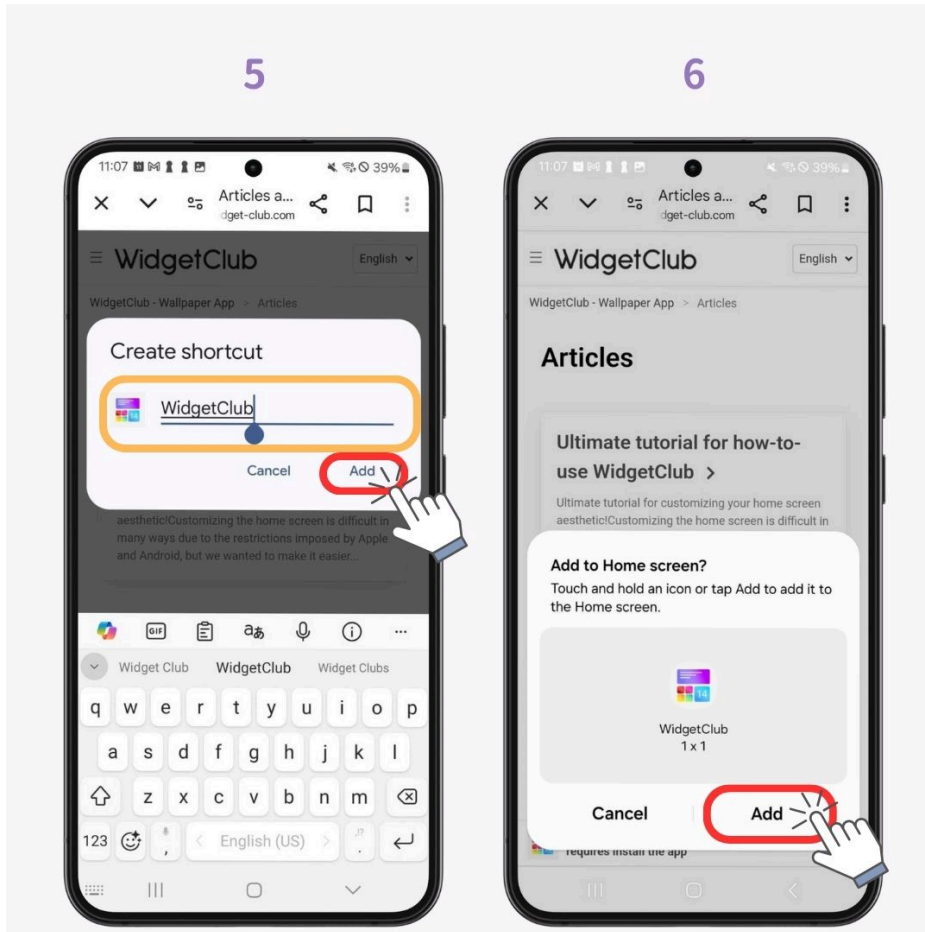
5

11:07 39%

Articles a...
dget-club.com

WidgetClub

English

WidgetClub - Wallpaper App > Articles

Create shortcut

WidgetClub

Cancel

Add

aesthetic!Customizing the home screen is difficult in many ways due to the restrictions imposed by Apple and Android, but we wanted to make it easier...

GIF

Widget Club WidgetClub Widget Clubs

q w e r t y u i o p
a s d f g h j k l
z x c v b n m
123 English (US)

6

11:07 39%

Articles a...
dget-club.com

WidgetClub

English

WidgetClub - Wallpaper App > Articles

Articles

Ultimate tutorial for how-to-use WidgetClub >

Ultimate tutorial for customizing your home screen aesthetic!Customizing the home screen is difficult in

Add to Home screen?

Touch and hold an icon or tap Add to add it to the Home screen.

14

WidgetClub
1 x 1

Cancel

Add

requires install the app